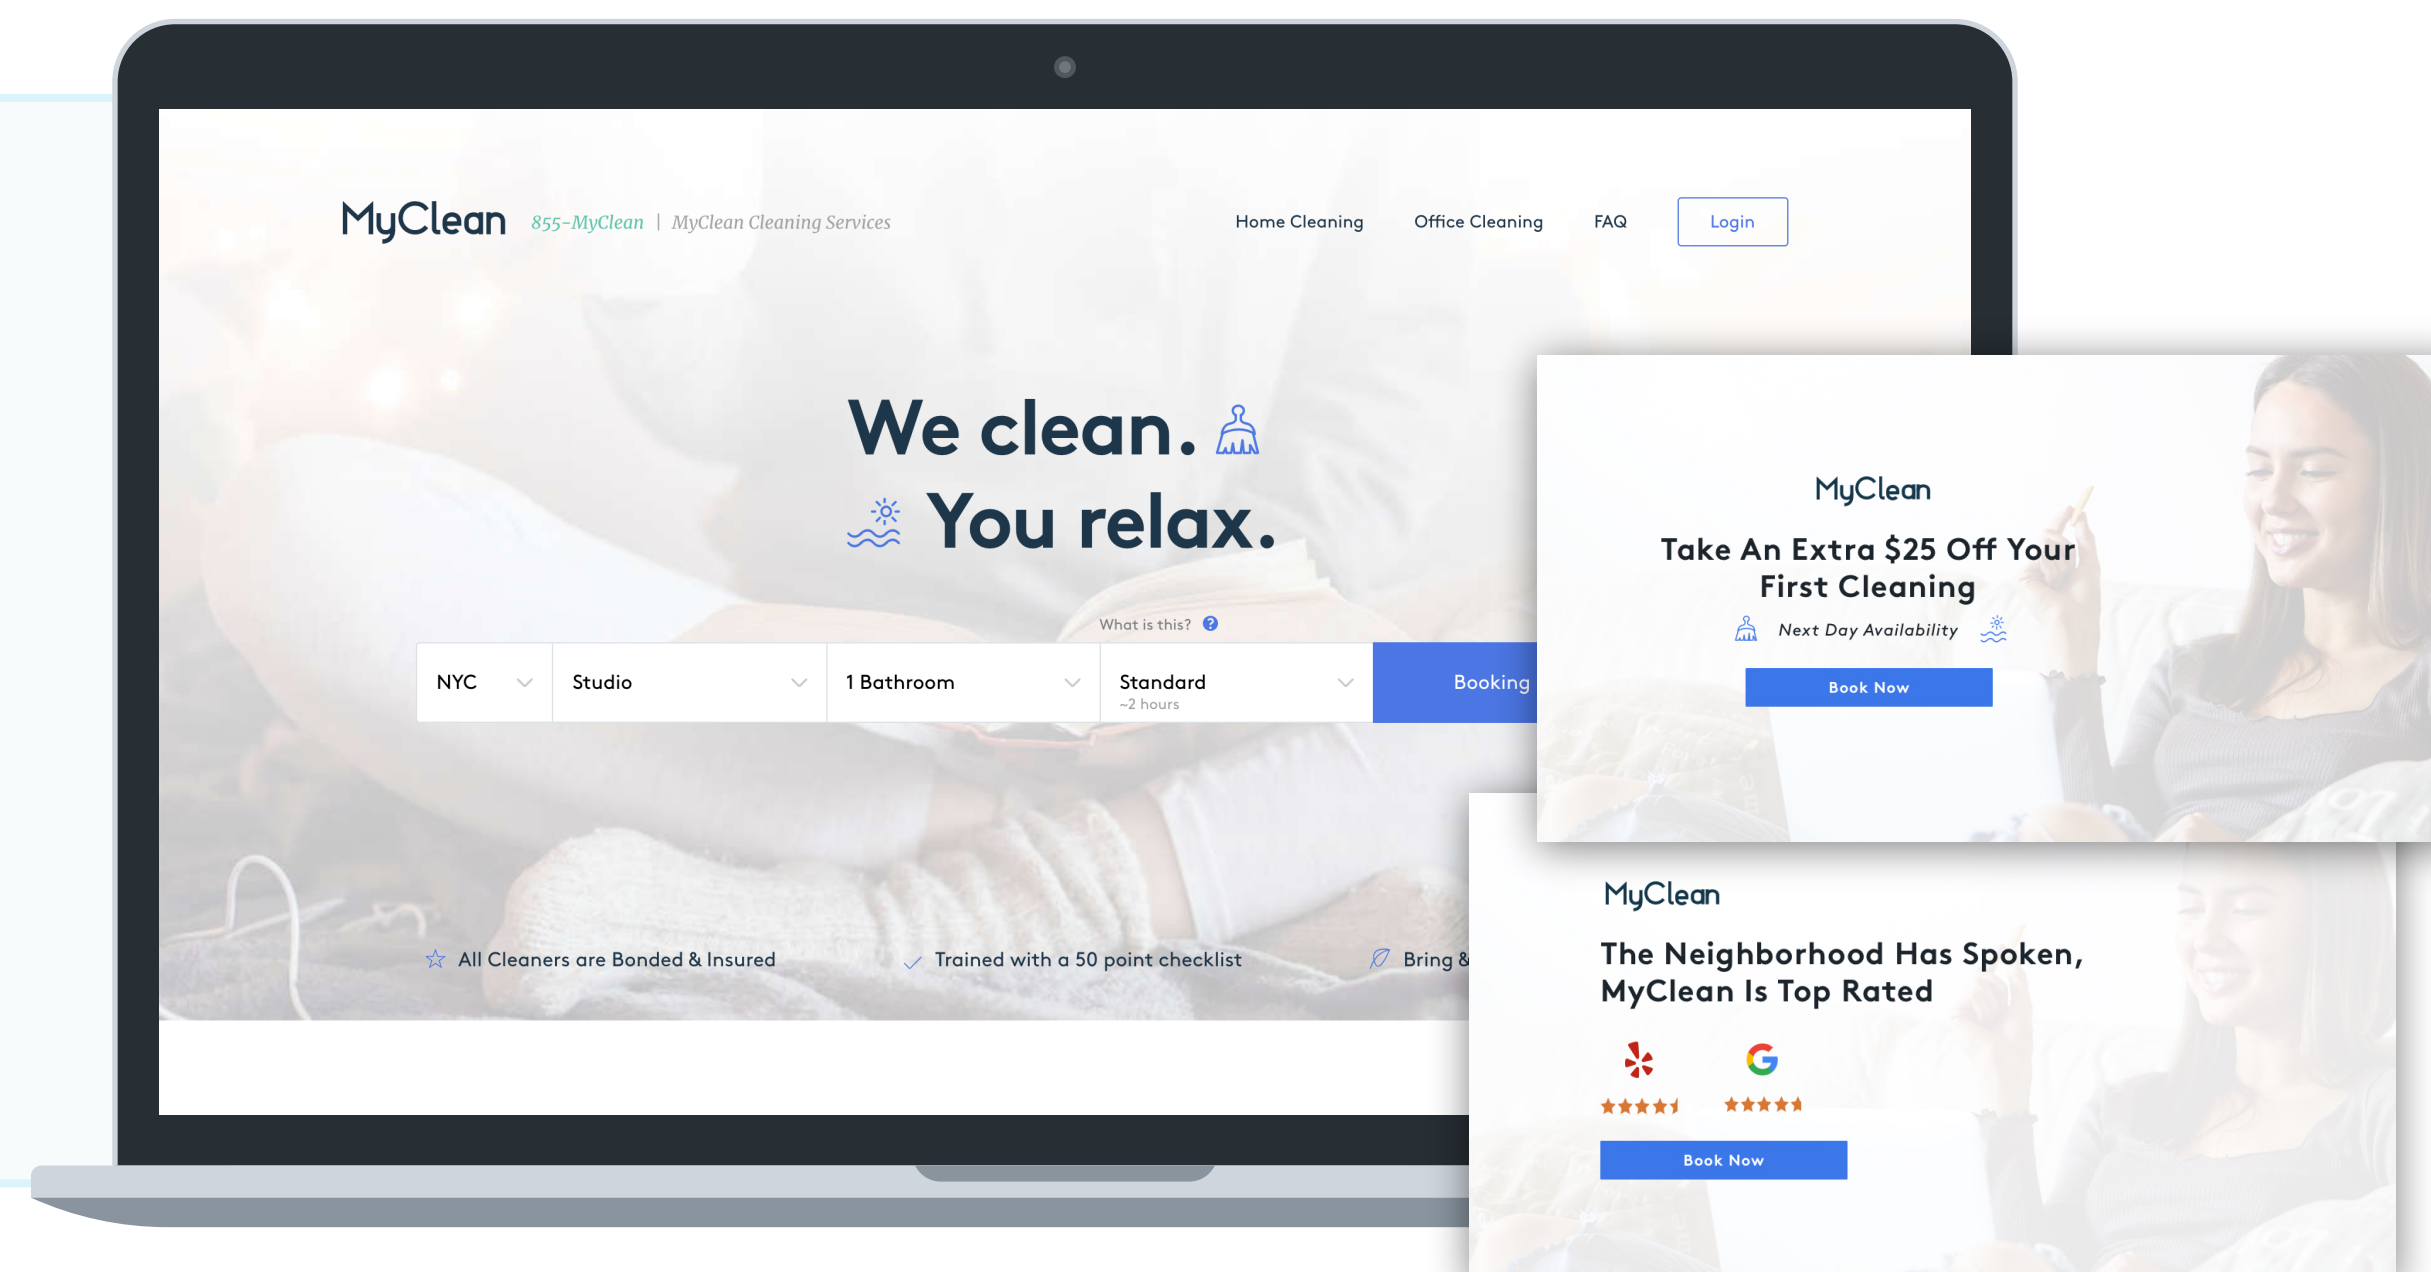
MyClean 855-MyClean | MyClean Cleaning Services

Home Cleaning Office Cleaning FAQ Login

We clean.
You relax.

What is this?

NYC
Studio
1 Bathroom
Standard
~2 hours
Booking

All Cleaners are Bonded & Insured
Trained with a 50 point checklist
Bring &

MyClean

Take An Extra $25 Off Your First Cleaning

Next Day Availability

Book Now

MyClean

The Neighborhood Has Spoken, MyClean Is Top Rated

Book Now